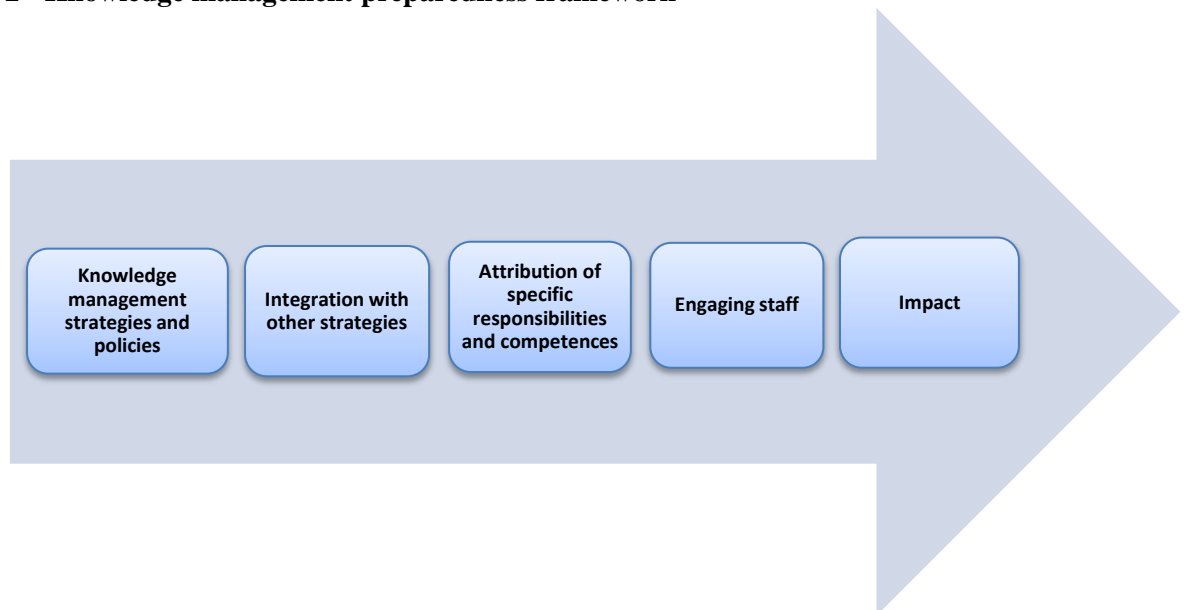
Knowledge management preparedness framework

Knowledge management strategies and policies

Integration with other strategies

Attribution of specific responsibilities and competences

Engaging staff

Impact